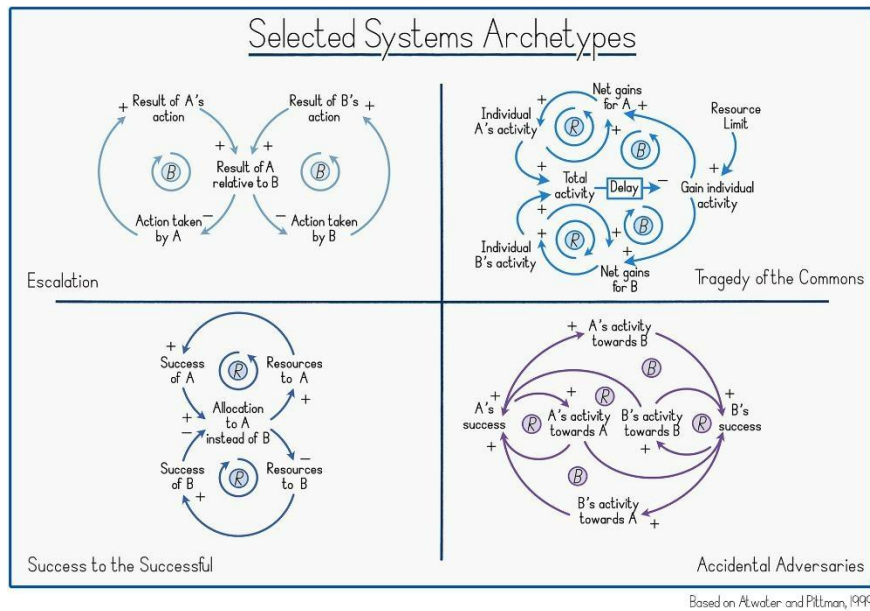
Selected Systems Archetypes

+ Result of A's action

Result of B's action +

+ +

Result of A relative to B

B

B

Action taken by A −

− Action taken by B

Escalation

+ Net gains for A +

Individual A's activity

Resource Limit

R

+

B

+

Total activity

Delay

−

+ Gain individual activity

+

+

R

B

Individual B's activity

+

Net gains for B

Tragedy of the Commons

+ Success of A

R

Resources to A

+

Allocation to A instead of B

+

−

−

Success of B

R

Resources to B

+

Success to the Successful

+ A's activity towards B

B

+

A's success

+

R

R

A's activity towards A

B's activity towards B

R

+ B's success

+

+

B

B's activity towards A +

Accidental Adversaries

Based on Atwater and Pittman, 199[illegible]